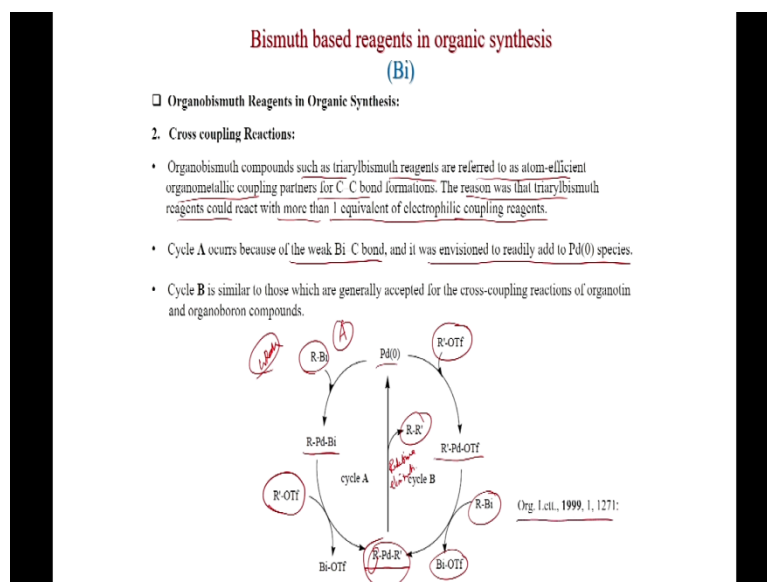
Bismuth based reagents in organic synthesis
(Bi)

❑ Organobismuth Reagents in Organic Synthesis:

2. Cross coupling Reactions:

• Organobismuth compounds such as triarylbismuth reagents are referred to as atom-efficient organometallic coupling partners for C C bond formations. The reason was that triarylbismuth reagents could react with more than 1 equivalent of electrophilic coupling reagents.

• Cycle A ocurrs because of the weak Bi C bond, and it was envisioned to readily add to Pd(0) species.

• Cycle B is similar to those which are generally accepted for the cross-coupling reactions of organotin and organoboron compounds.

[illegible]
A
R-Bi
Pd(0)
R'-OTf
R-R'
Reductive elimination
R-Pd-Bi
R'-Pd-OTf
cycle A
cycle B
R'-OTf
R-Bi
Org. Lett., 1999, 1, 1271:
Bi-OTf
R-Pd-R'
Bi-OTf